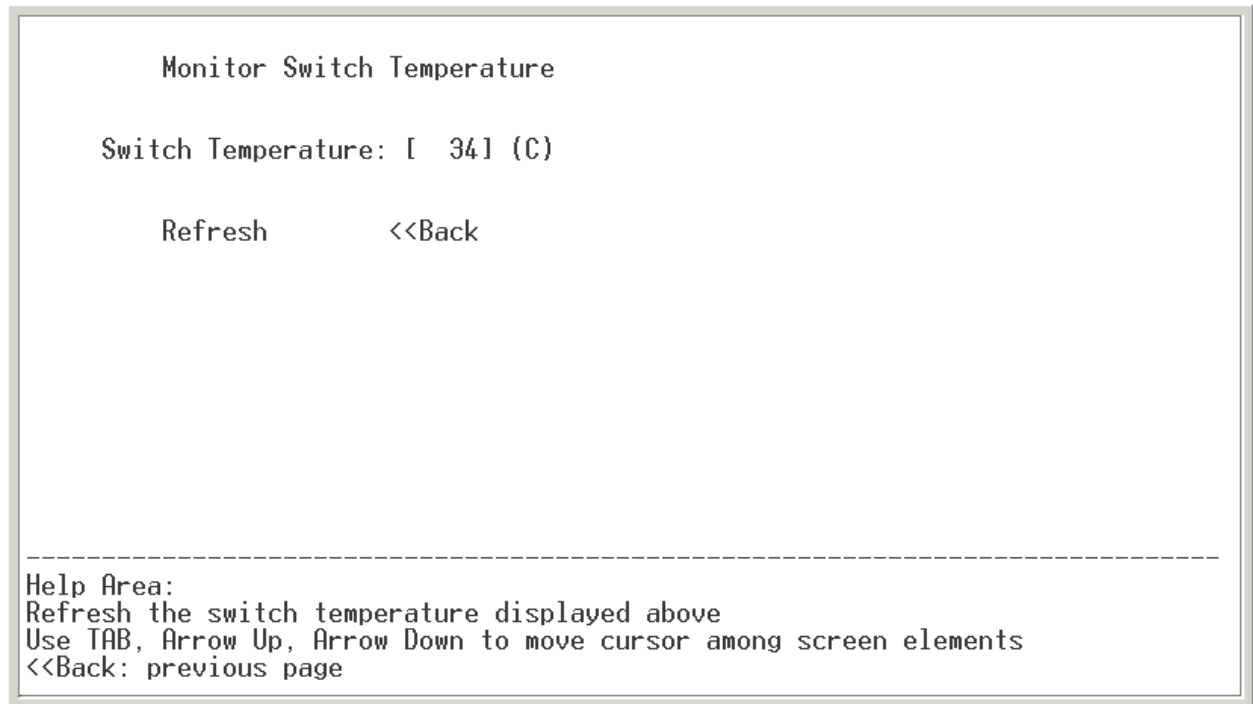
Monitor Switch Temperature

Switch Temperature: [ 34] (C)

Refresh <<Back

------------------------------------------------------------------------------

Help Area:
Refresh the switch temperature displayed above
Use TAB, Arrow Up, Arrow Down to move cursor among screen elements
<<Back: previous page